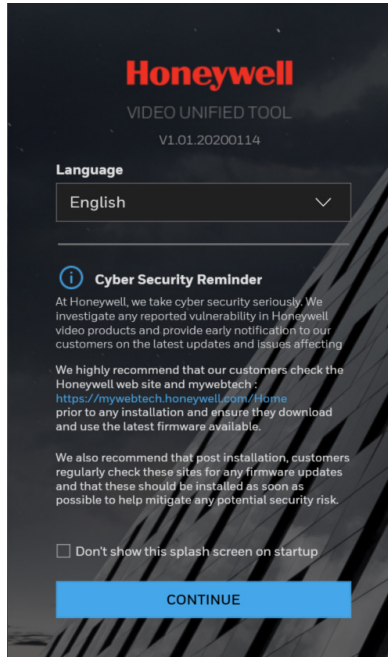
Honeywell

VIDEO UNIFIED TOOL

V1.01.20200114

Language

English

Cyber Security Reminder

At Honeywell, we take cyber security seriously. We investigate any reported vulnerability in Honeywell video products and provide early notification to our customers on the latest updates and issues affecting

We highly recommend that our customers check the Honeywell web site and mywebtech : https://mywebtech.honeywell.com/Home prior to any installation and ensure they download and use the latest firmware available.

We also recommend that post installation, customers regularly check these sites for any firmware updates and that these should be installed as soon as possible to help mitigate any potential security risk.

Don't show this splash screen on startup

CONTINUE